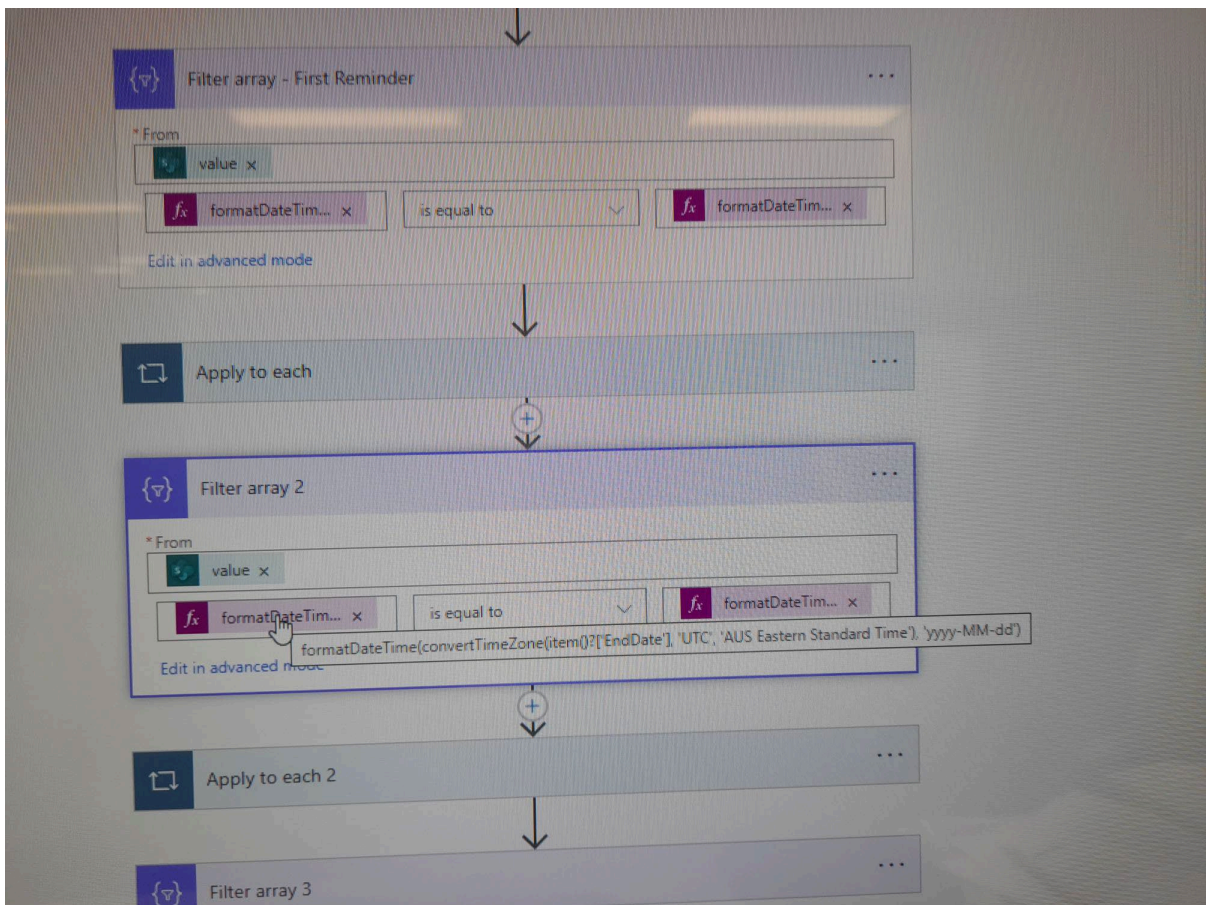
Filter array - First Reminder ...

* From
value ×
formatDateTim... × is equal to formatDateTim... ×
Edit in advanced mode

Apply to each ...

Filter array 2 ...

* From
value ×
formatDateTim... × is equal to formatDateTim... ×
formatDateTime(convertTimeZone(item()?['EndDate'], 'UTC', 'AUS Eastern Standard Time'), 'yyyy-MM-dd')
Edit in advanced mode

Apply to each 2 ...

Filter array 3 ...